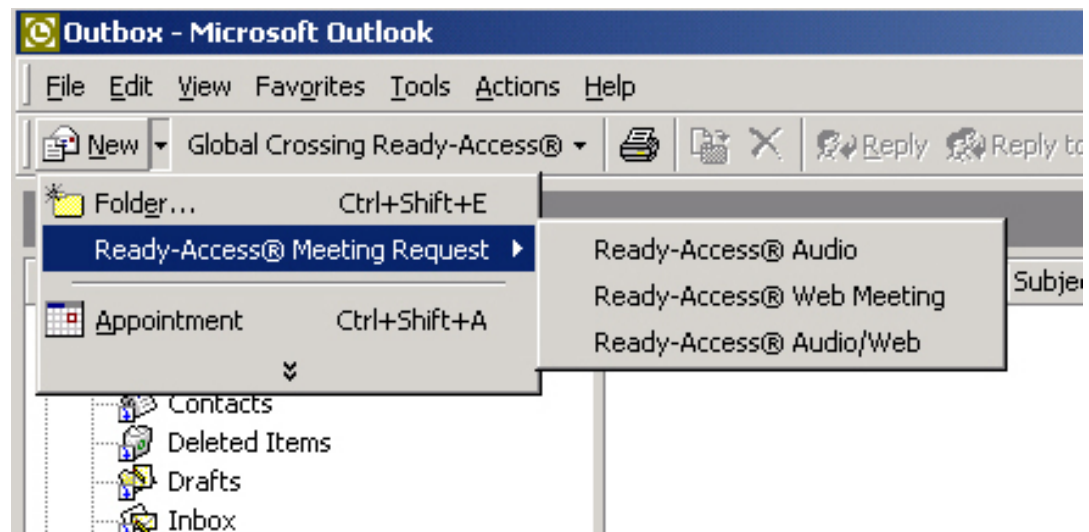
Outbox - Microsoft Outlook

File Edit View Favorites Tools Actions Help

New Global Crossing Ready-Access® Reply Reply to

Folder... Ctrl+Shift+E
Ready-Access® Meeting Request
Appointment Ctrl+Shift+A

Ready-Access® Audio
Ready-Access® Web Meeting
Ready-Access® Audio/Web

Subje

Contacts
Deleted Items
Drafts
Inbox